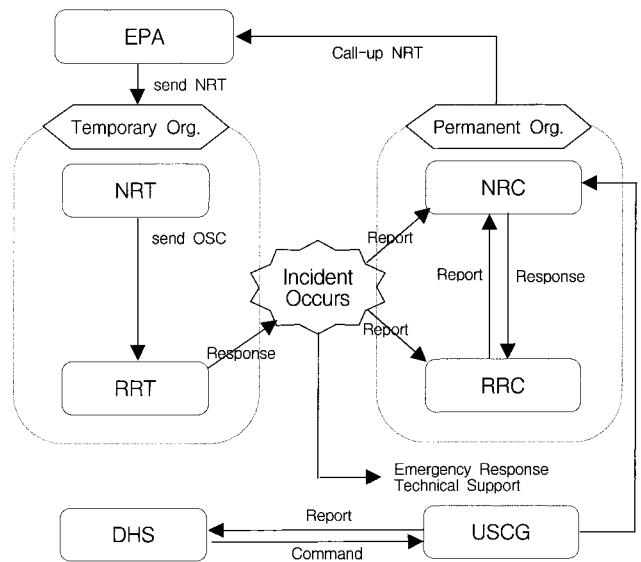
EPA

Call-up NRT

send NRT

Temporary Org.

Permanent Org.

NRT

send OSC

RRT

Incident Occurs

Response

Report

Report

NRC

Report

Response

RRC

Emergency Response
Technical Support

DHS

Report

Command

USCG